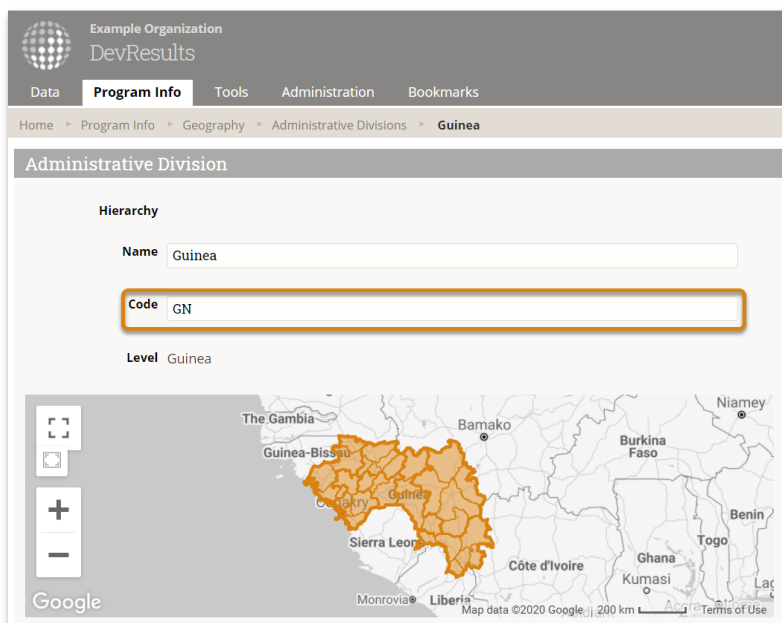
Example Organization
DevResults

Data | Program Info | Tools | Administration | Bookmarks

Home ▸ Program Info ▸ Geography ▸ Administrative Divisions ▸ Guinea

Administrative Division

Hierarchy

Name Guinea

Code GN

Level Guinea

The Gambia
Guinea-Bissau
Bamako
Niamey
Burkina Faso
Conakry
Guinea
Sierra Leone
Benin
Togo
Ghana
Côte d'Ivoire
Kumasi
Lag
Monrovia
Liberia
Accra
Google
Map data ©2020 Google | 200 km | Terms of Use